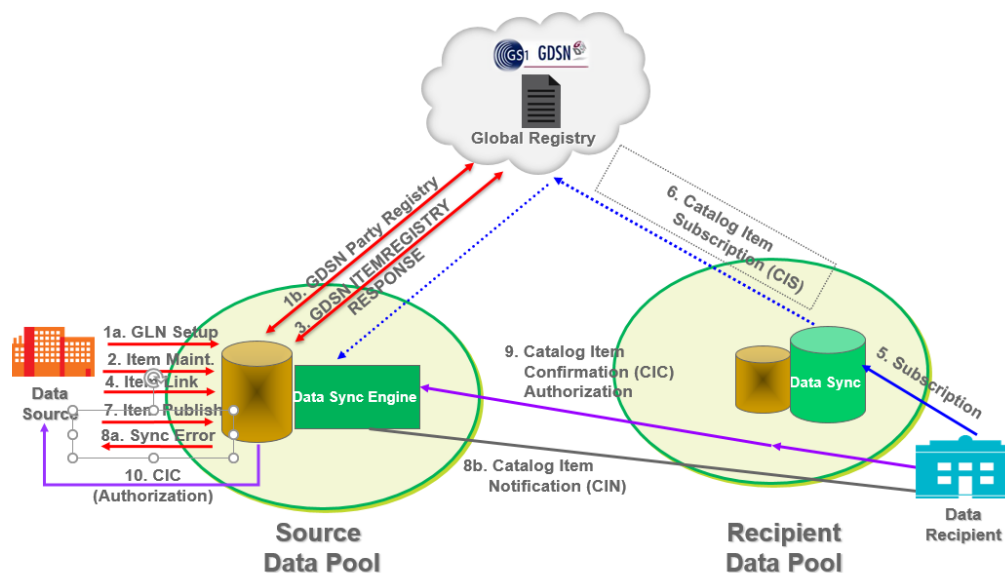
GS1 GDSN

Global Registry

1b. GDSN Party Registry

3. GDSN ITEMREGISTRY RESPONSE

6. Catalog Item Subscription (CIS)

1a. GLN Setup

2. Item Maint.

4. Item Link

7. Item Publish

8a. Sync Error

Data Source

10. CIC (Authorization)

Data Sync Engine

9. Catalog Item Confirmation (CIC) Authorization

Data Sync

5. Subscription

8b. Catalog Item Notification (CIN)

Source Data Pool

Recipient Data Pool

Data Recipient